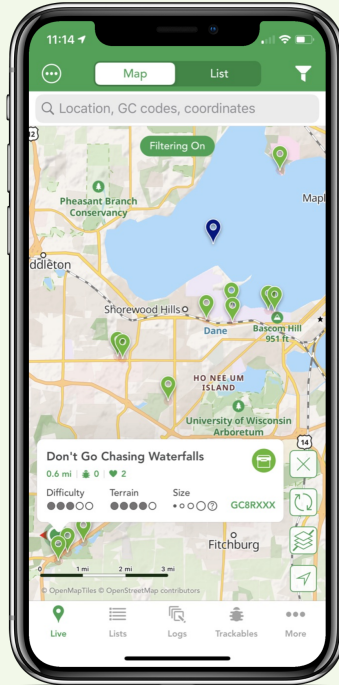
11:14

Map

List

Location, GC codes, coordinates

Filtering On

Pheasant Branch Conservancy

Mapl

ddleton

Shorewood Hills

Dane

Bascom Hill 951 ft

HO NEE UM ISLAND

University of Wisconsin Arboretum

14

Don't Go Chasing Waterfalls

0.6 mi | 0 | 2

Difficulty

Terrain

Size

GC8RXXX

Fitchburg

0 1 mi 2 mi 3 mi

© OpenMapTiles © OpenStreetMap contributors

Live

Lists

Logs

Trackables

More